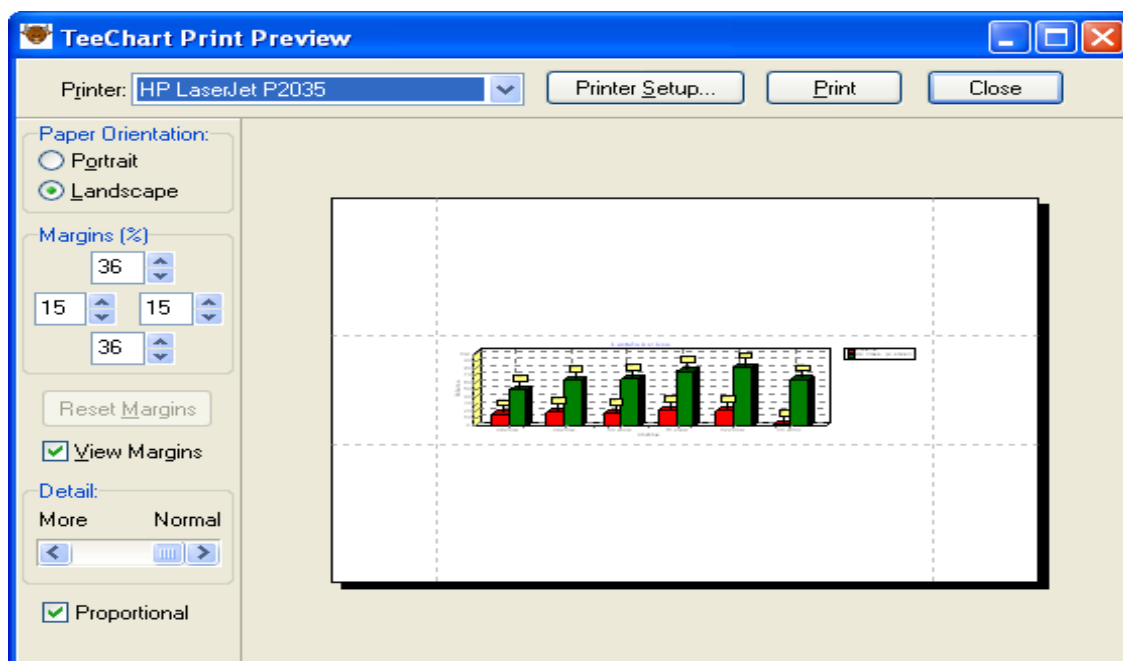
TeeChart Print Preview

Printer: HP LaserJet P2035

Printer Setup...

Print

Close

Paper Orientation:

Portrait

Landscape

Margins (%)

36

15

15

36

Reset Margins

View Margins

Detail:

More

Normal

Proportional

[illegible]